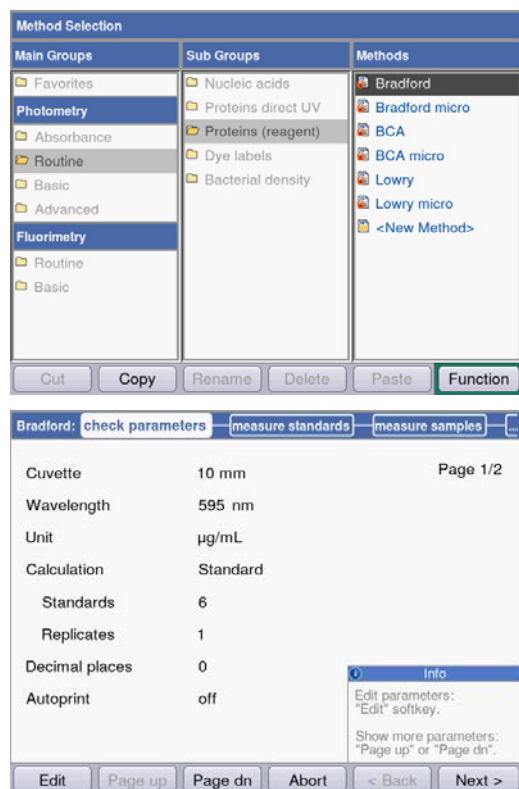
Method Selection

Main Groups
Favorites
Photometry
Absorbance
Routine
Basic
Advanced
Fluorimetry
Routine
Basic

Sub Groups
Nucleic acids
Proteins direct UV
Proteins (reagent)
Dye labels
Bacterial density

Methods
Bradford
Bradford micro
BCA
BCA micro
Lowry
Lowry micro
<New Method>

Cut | Copy | Rename | Delete | Paste | Function

Bradford: check parameters — measure standards — measure samples — ...

Page 1/2

| | |
|---|---|
| Cuvette | 10 mm |
| Wavelength | 595 nm |
| Unit | µg/mL |
| Calculation | Standard |
| Standards | 6 |
| Replicates | 1 |
| Decimal places | 0 |
| Autoprint | off |

Info
Edit parameters: "Edit" softkey.

Show more parameters: "Page up" or "Page dn".

Edit | Page up | Page dn | Abort | < Back | Next >